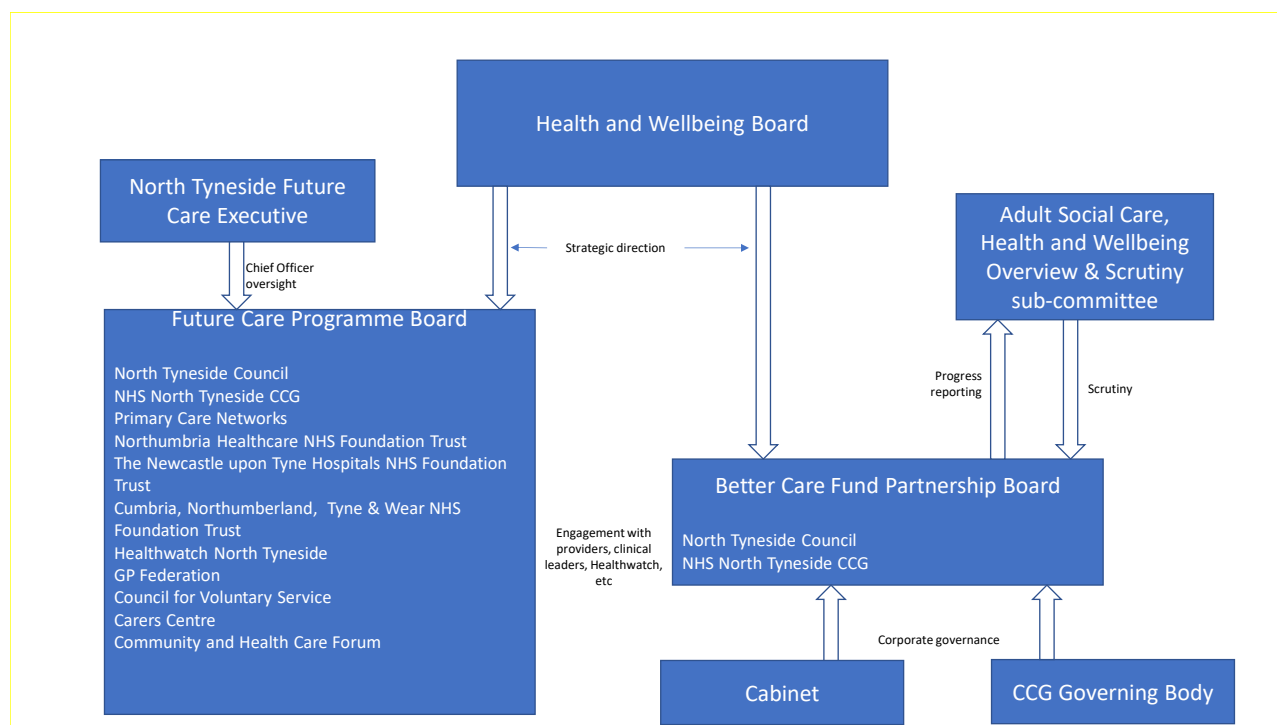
Health and Wellbeing Board

North Tyneside Future Care Executive

Strategic direction

Adult Social Care, Health and Wellbeing Overview & Scrutiny sub-committee

Chief Officer oversight

Future Care Programme Board

North Tyneside Council
NHS North Tyneside CCG
Primary Care Networks
Northumbria Healthcare NHS Foundation Trust
The Newcastle upon Tyne Hospitals NHS Foundation Trust
Cumbria, Northumberland, Tyne & Wear NHS Foundation Trust
Healthwatch North Tyneside
GP Federation
Council for Voluntary Service
Carers Centre
Community and Health Care Forum

Progress reporting

Scrutiny

Better Care Fund Partnership Board

North Tyneside Council
NHS North Tyneside CCG

Engagement with providers, clinical leaders, Healthwatch, etc

Corporate governance

Cabinet

CCG Governing Body